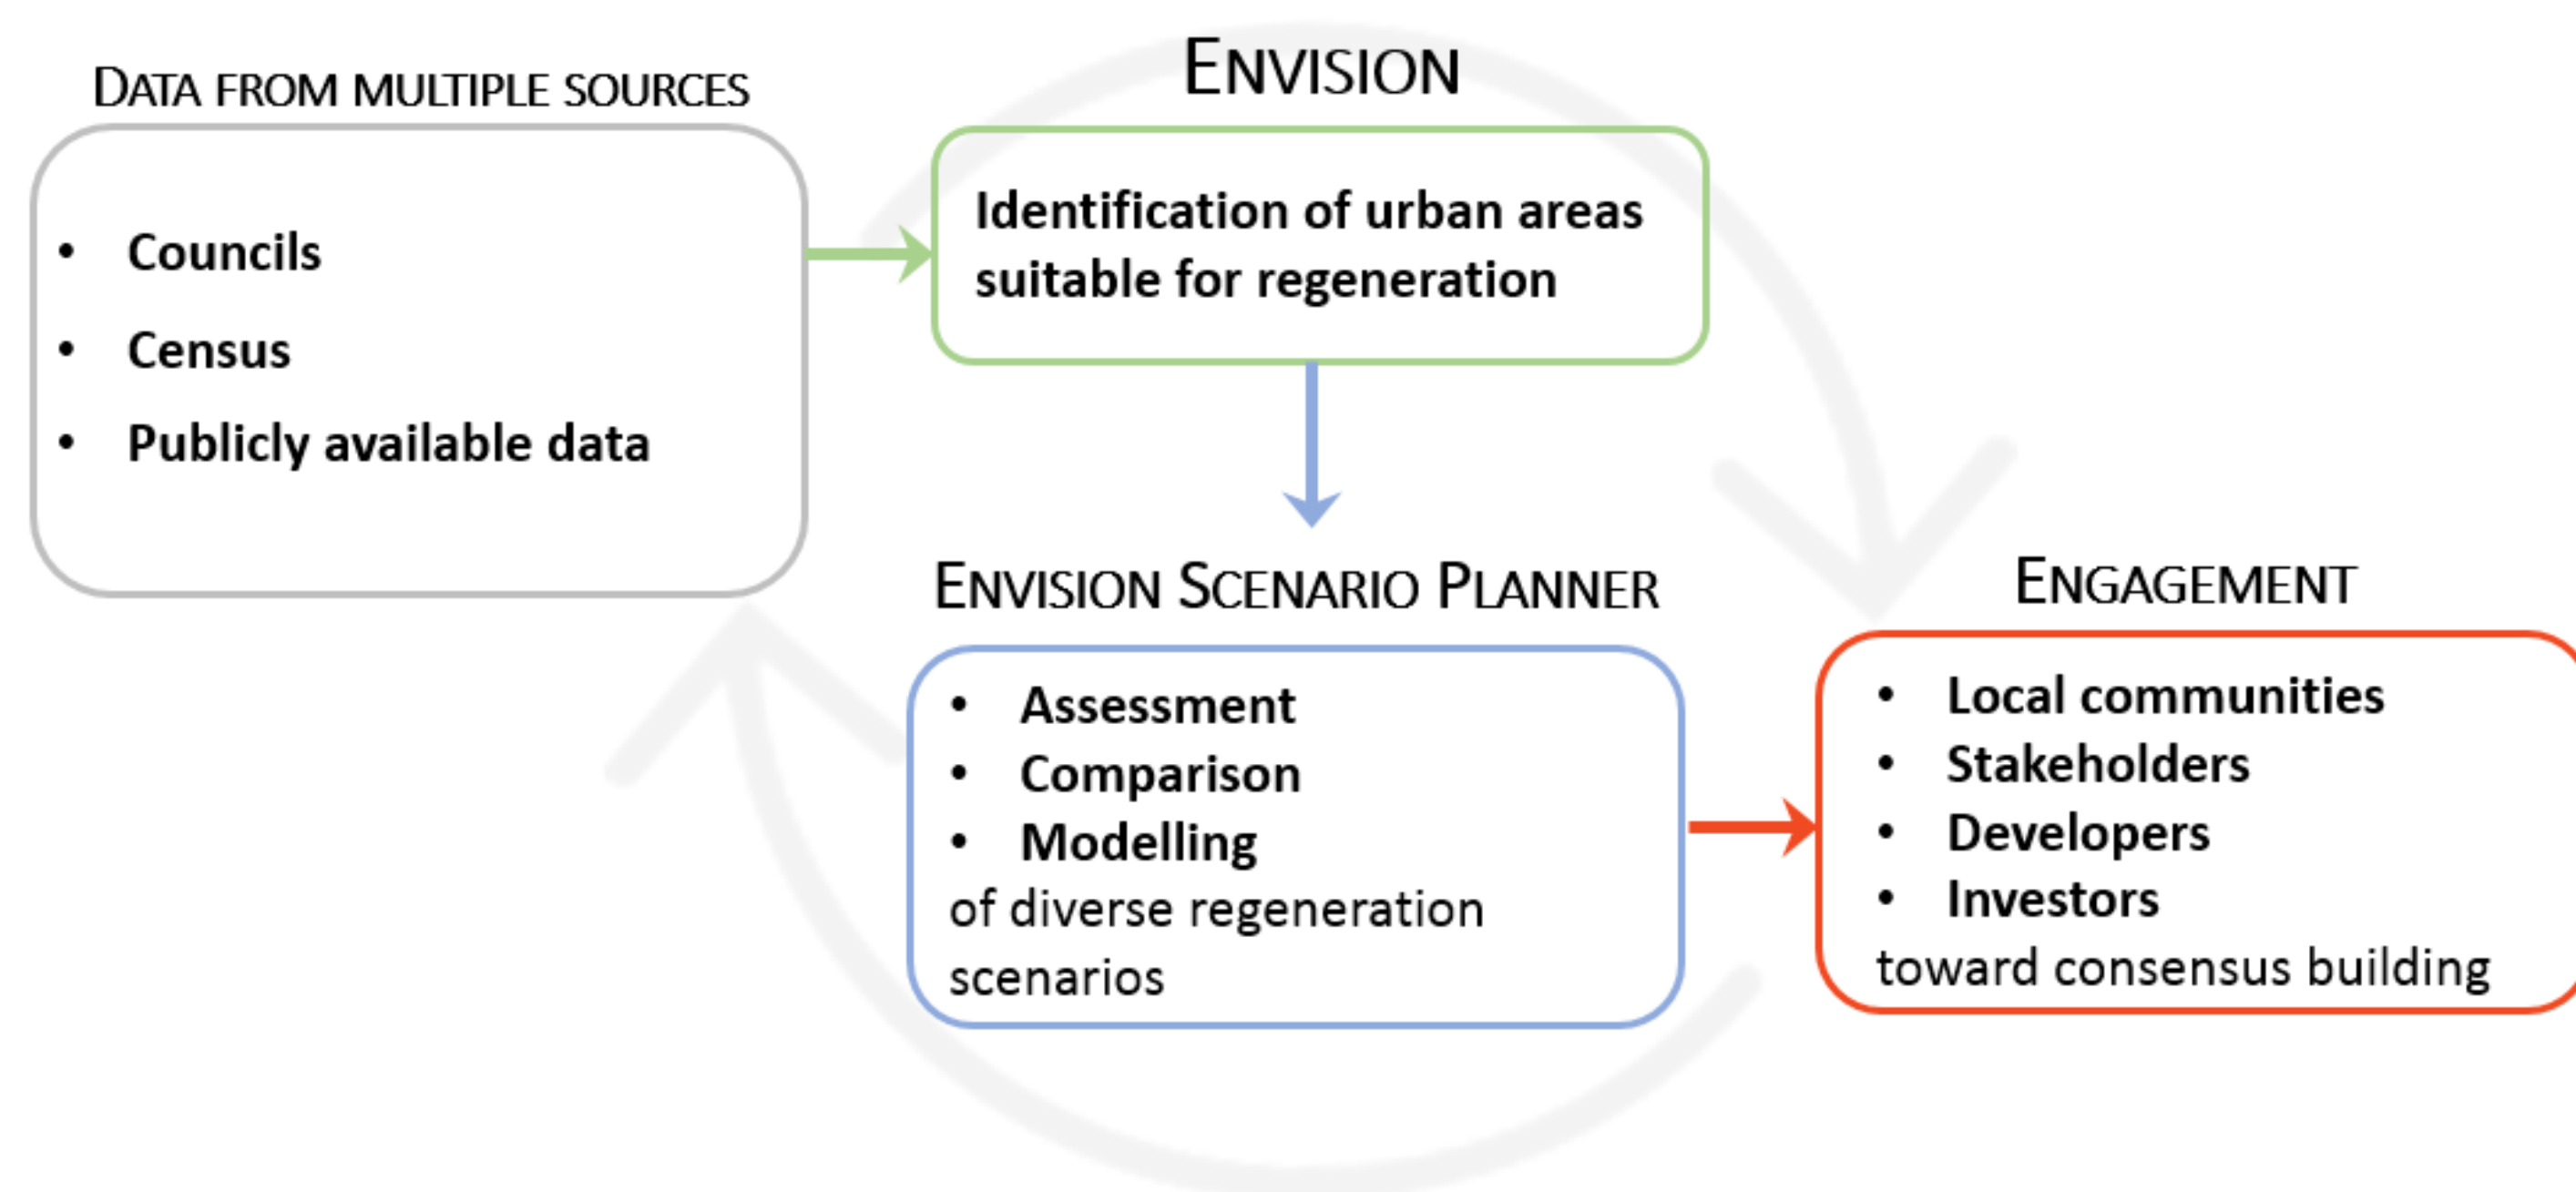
DATA FROM MULTIPLE SOURCES

- Councils
- Census
- Publicly available data

ENVISION

Identification of urban areas suitable for regeneration

ENVISION SCENARIO PLANNER

- Assessment
- Comparison
- Modelling

of diverse regeneration scenarios

ENGAGEMENT

- Local communities
- Stakeholders
- Developers
- Investors

toward consensus building